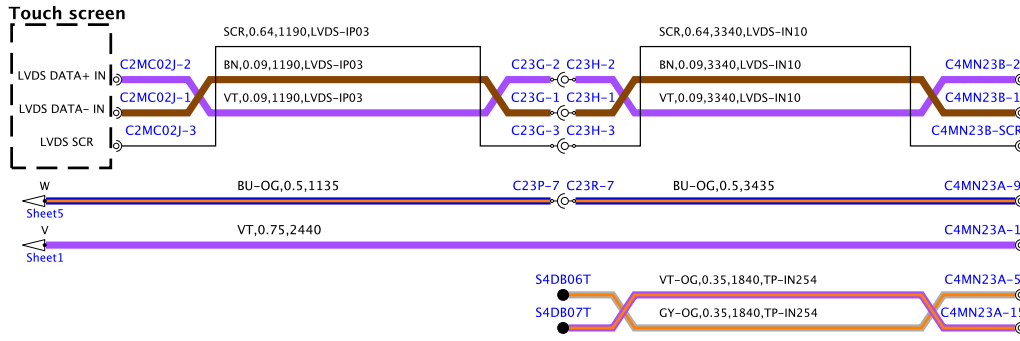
Touch screen

LVDS DATA+ IN
LVDS DATA- IN
LVDS SCR

C2MC02J-2
C2MC02J-1
C2MC02J-3

SCR,0.64,1190,LVDS-IP03
BN,0.09,1190,LVDS-IP03
VT,0.09,1190,LVDS-IP03

C23G-2 C23H-2
C23G-1 C23H-1
C23G-3 C23H-3

SCR,0.64,3340,LVDS-IN10
BN,0.09,3340,LVDS-IN10
VT,0.09,3340,LVDS-IN10

C4MN23B-2
C4MN23B-1
C4MN23B-SCR

W
Sheet5
BU-OG,0.5,1135
C23P-7 C23R-7
BU-OG,0.5,3435
C4MN23A-9

V
Sheet1
VT,0.75,2440
C4MN23A-1

S4DB06T
S4DB07T
VT-OG,0.35,1840,TP-IN254
GY-OG,0.35,1840,TP-IN254
C4MN23A-5
C4MN23A-15